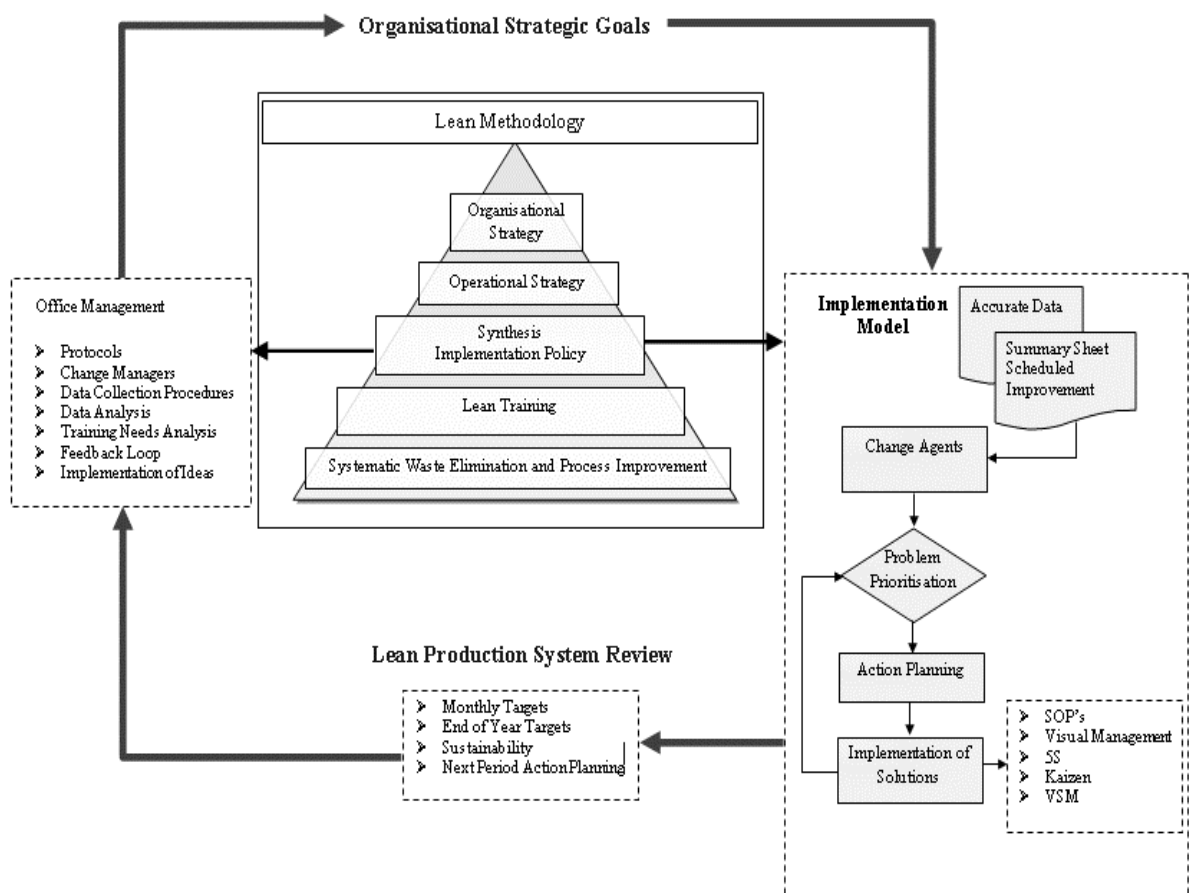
Organisational Strategic Goals

Lean Methodology

Organisational Strategy

Operational Strategy

Synthesis Implementation Policy

Lean Training

Systematic Waste Elimination and Process Improvement

Office Management

➢ Protocols
➢ Change Managers
➢ Data Collection Procedures
➢ Data Analysis
➢ Training Needs Analysis
➢ Feedback Loop
➢ Implementation of Ideas

Implementation Model

Accurate Data

Summary Sheet Scheduled Improvement

Change Agents

Problem Prioritisation

Action Planning

Implementation of Solutions

➢ SOP's
➢ Visual Management
➢ 5S
➢ Kaizen
➢ VSM

Lean Production System Review

➢ Monthly Targets
➢ End of Year Targets
➢ Sustainability
➢ Next Period Action Planning